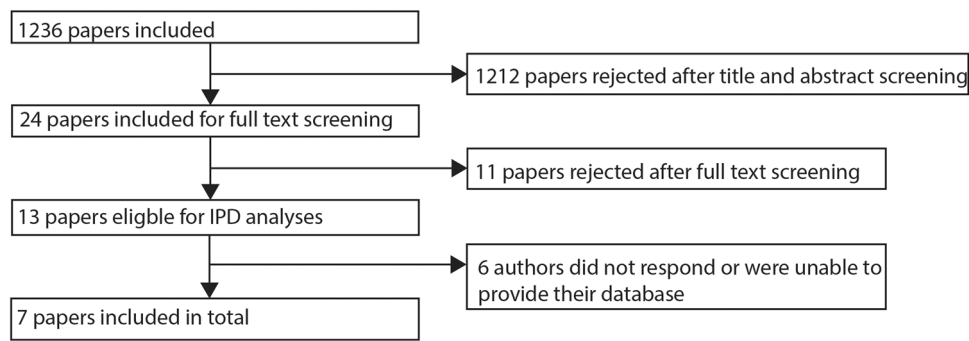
1236 papers included

1212 papers rejected after title and abstract screening

24 papers included for full text screening

11 papers rejected after full text screening

13 papers eligble for IPD analyses

6 authors did not respond or were unable to provide their database

7 papers included in total